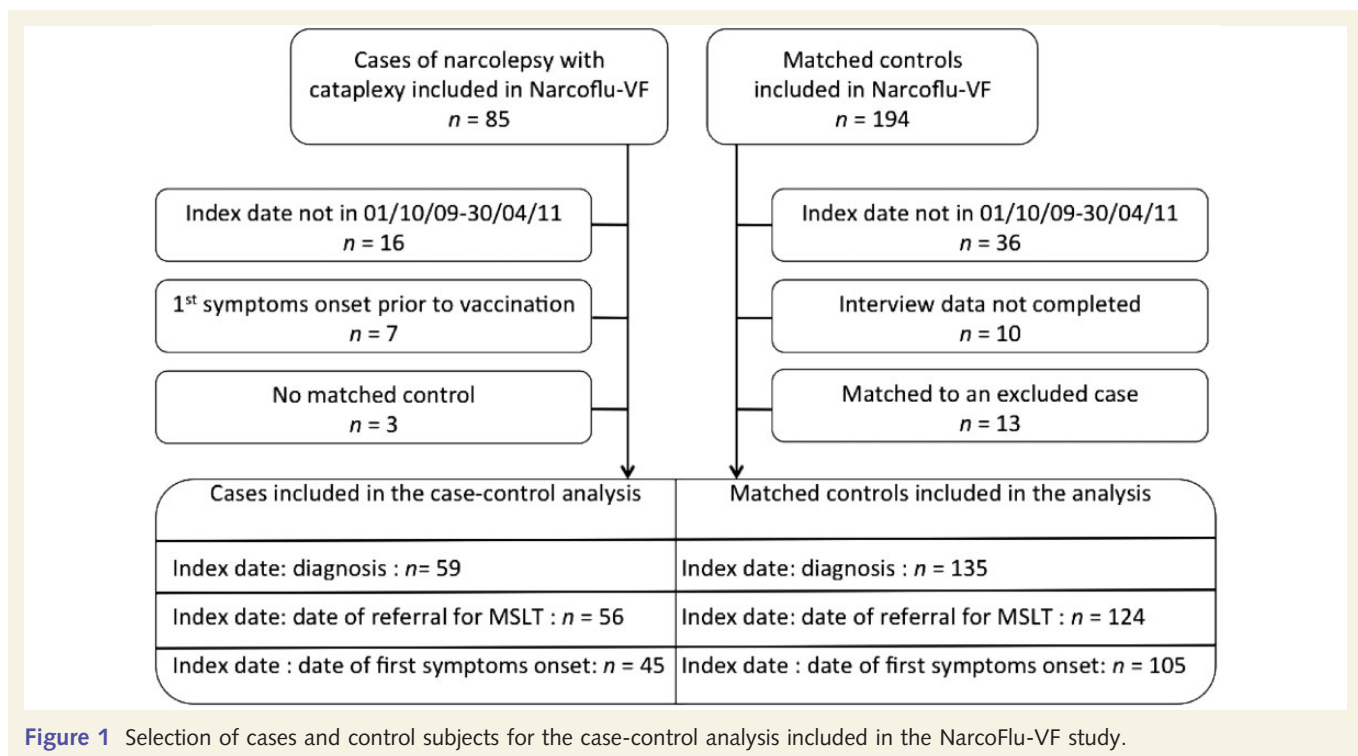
Cases of narcolepsy with cataplexy included in Narcoflu-VF
$n$ = 85

Matched controls included in Narcoflu-VF
$n$ = 194

Index date not in 01/10/09-30/04/11
$n$ = 16

1$^{st}$ symptoms onset prior to vaccination
$n$ = 7

No matched control
$n$ = 3

Index date not in 01/10/09-30/04/11
$n$ = 36

Interview data not completed
$n$ = 10

Matched to an excluded case
$n$ = 13

| Cases included in the case-control analysis | Matched controls included in the analysis |
|---|---|
| Index date: diagnosis : $n$= 59 | Index date: diagnosis : $n$ = 135 |
| Index date: date of referral for MSLT : $n$ = 56 | Index date: date of referral for MSLT : $n$ = 124 |
| Index date : date of first symptoms onset: $n$ = 45 | Index date : date of first symptoms onset: $n$ = 105 |

Figure 1 Selection of cases and control subjects for the case-control analysis included in the NarcoFlu-VF study.